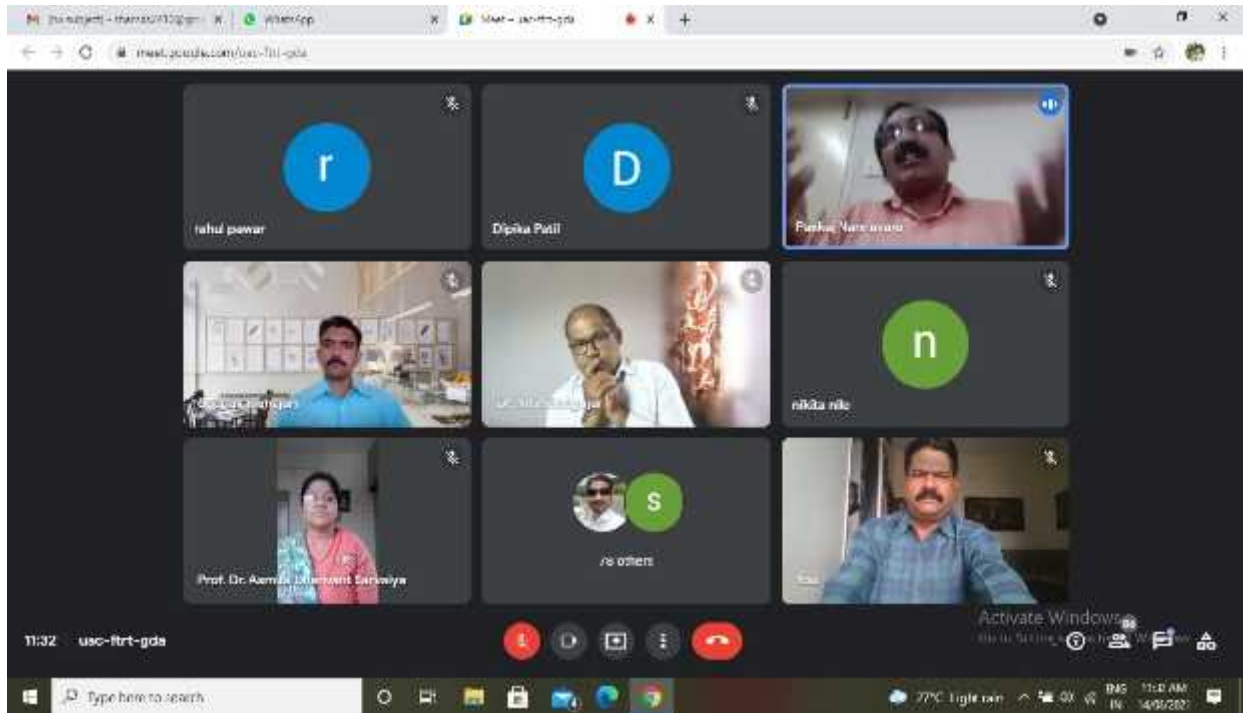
(no subject) - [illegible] | WhatsApp | Meet – usc-ftrt-gda

meet.google.com/usc-ftrt-gda

r

rahul pawar

D

Dipika Patil

Pankaj Narwane

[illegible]

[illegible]

n

nikita nile

Prof. Dr. Asmita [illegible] Sarvaiya

s

78 others

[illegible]

Activate Windows

11:32 usc-ftrt-gda

Type here to search

77°C Light rain

ENG IN

11:32 AM 14/06/2021